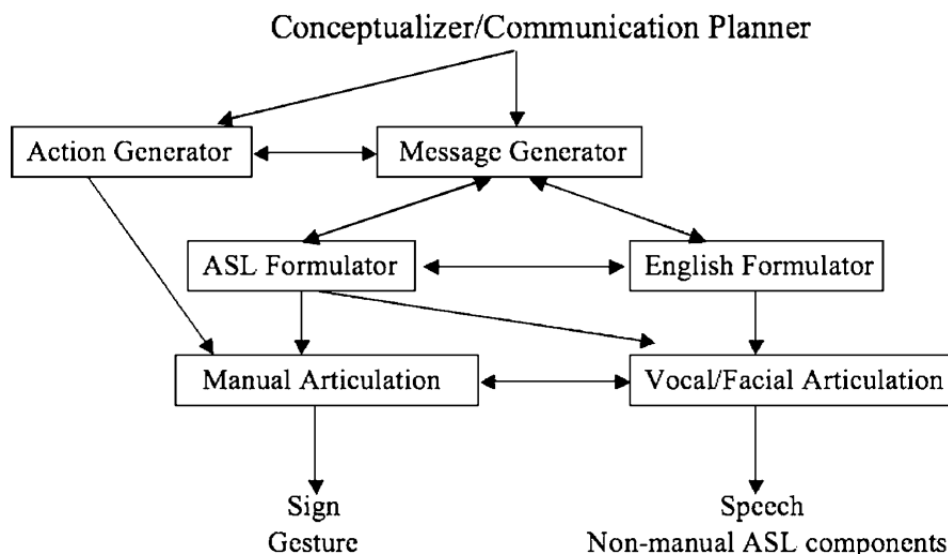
Conceptualizer/Communication Planner

Action Generator

Message Generator

ASL Formulator

English Formulator

Manual Articulation

Vocal/Facial Articulation

Sign
Gesture

Speech
Non-manual ASL components